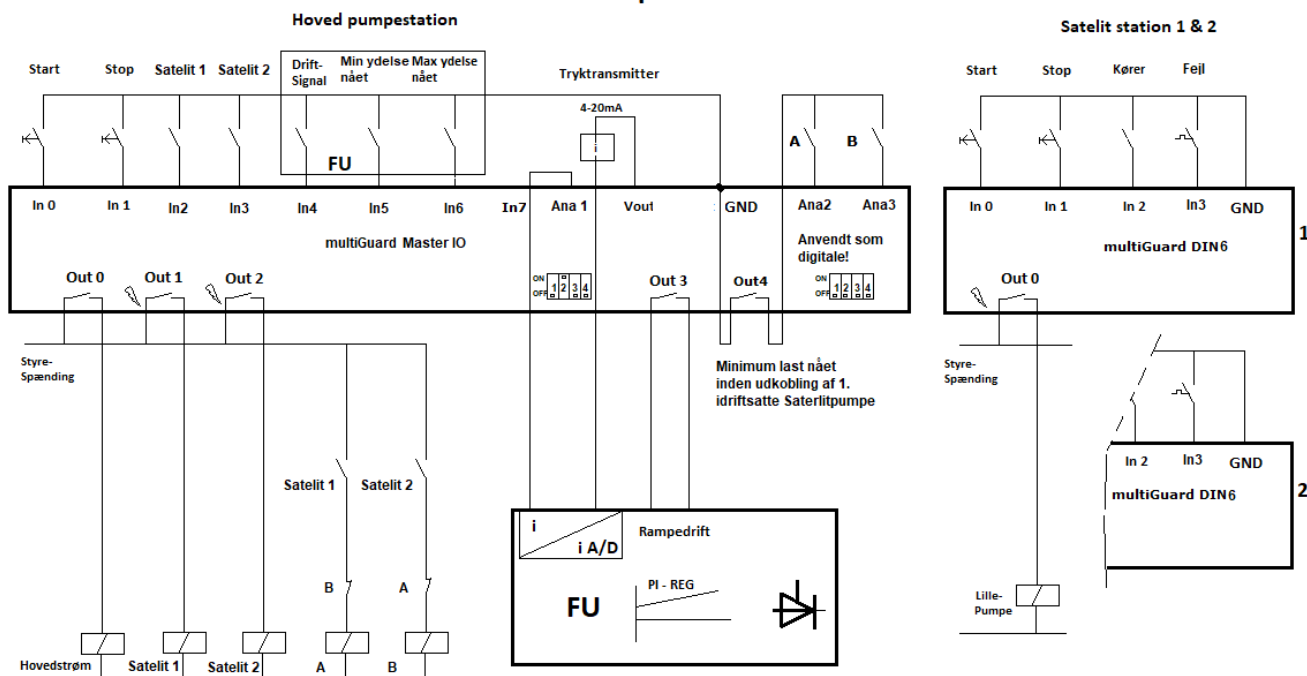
Hoved pumpestation

Satelit station 1 & 2

Start
Stop
Satelit 1
Satelit 2
Drift-Signal
Min ydelse nået
Max ydelse nået
Tryktransmitter
4-20mA
FU
A
B

In 0
In 1
In2
In3
In4
In5
In6
In7
Ana 1
Vout
GND
Ana2
Ana3
multiGuard Master IO
Anvendt som digitale!
Out 0
Out 1
Out 2
ON OFF 1 2 3 4
Out 3
Out4
ON OFF 1 2 3 4

Styre-Spænding

Minimum last nået inden udkobling af 1. idriftsatte Saterlitpumpe

Satelit 1
Satelit 2
B
A

i
i A/D
Rampedrift
FU
PI - REG

Hovedstrøm
Satelit 1
Satelit 2
A
B

Start
Stop
Kører
Fejl
In 0
In 1
In 2
In3
GND
multiGuard DIN6
1
Out 0
Styre-Spænding
In 2
In3
GND
multiGuard DIN6
2
Lille-Pumpe